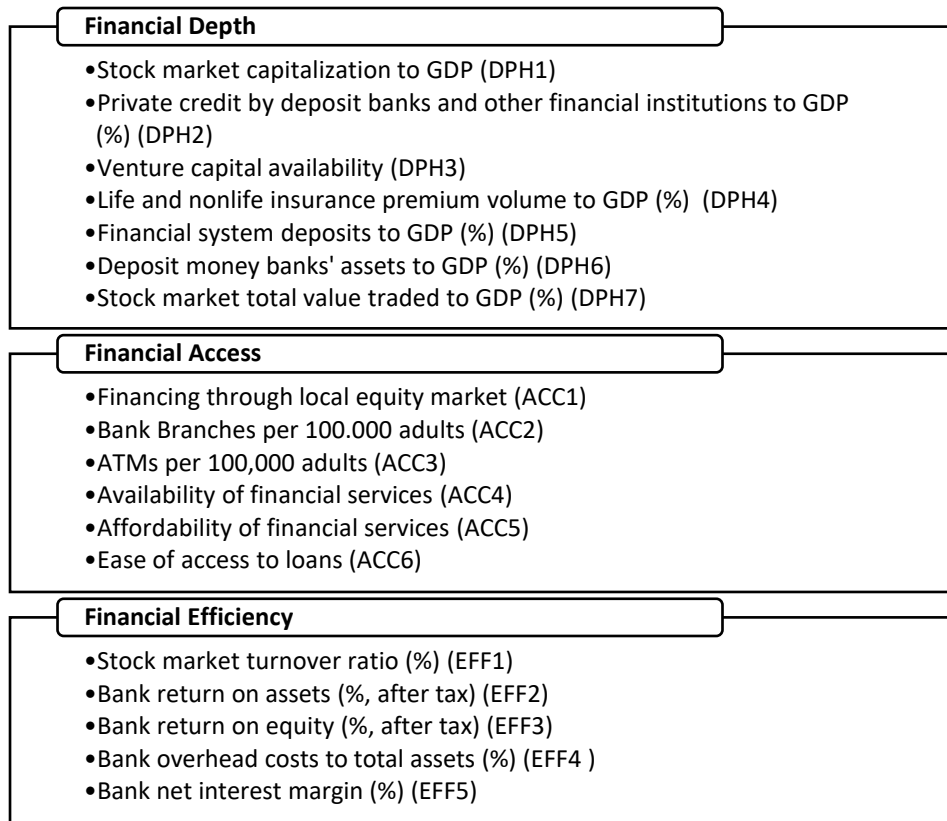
Financial Depth

•Stock market capitalization to GDP (DPH1)
•Private credit by deposit banks and other financial institutions to GDP (%) (DPH2)
•Venture capital availability (DPH3)
•Life and nonlife insurance premium volume to GDP (%) (DPH4)
•Financial system deposits to GDP (%) (DPH5)
•Deposit money banks' assets to GDP (%) (DPH6)
•Stock market total value traded to GDP (%) (DPH7)

Financial Access

•Financing through local equity market (ACC1)
•Bank Branches per 100.000 adults (ACC2)
•ATMs per 100,000 adults (ACC3)
•Availability of financial services (ACC4)
•Affordability of financial services (ACC5)
•Ease of access to loans (ACC6)

Financial Efficiency

•Stock market turnover ratio (%) (EFF1)
•Bank return on assets (%, after tax) (EFF2)
•Bank return on equity (%, after tax) (EFF3)
•Bank overhead costs to total assets (%) (EFF4 )
•Bank net interest margin (%) (EFF5)